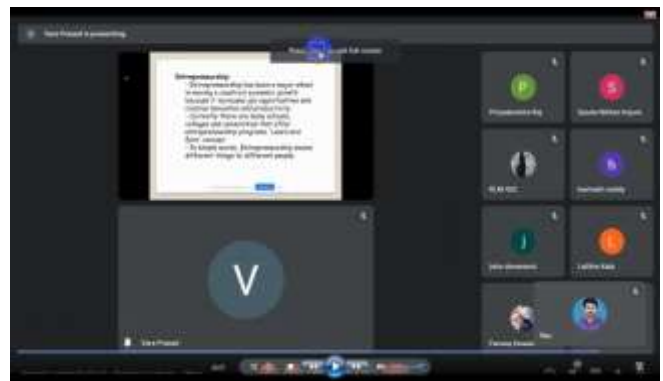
Vara Prasad is presenting

Entrepreneurship:
- Entrepreneurship has become a major effect in having a significant economic growth because it increases job opportunities and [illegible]
- Currently there are many schools, colleges and universities that offer entrepreneurship programs "Learn and Earn" concept
- In simple words, Entrepreneurship means different things to different people.

P
S
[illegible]
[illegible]
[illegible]
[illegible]
J
L
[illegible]
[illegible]
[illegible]
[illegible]

V

Vara Prasad